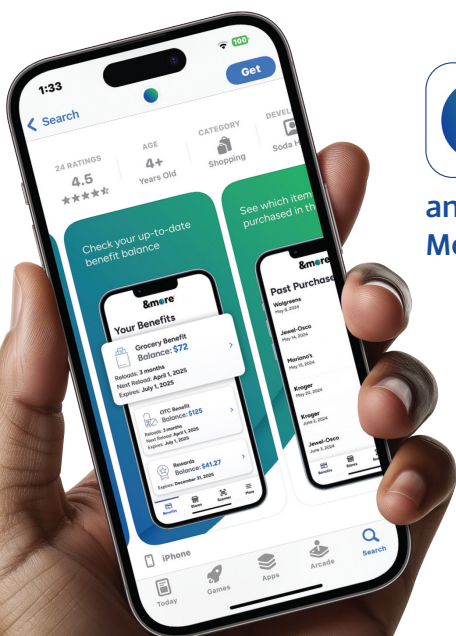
1:33
100
Get
Search
24 RATINGS
4.5
★★★★☆
AGE
4+
Years Old
CATEGORY
Shopping
DEVEL
Soda H

Check your up-to-date benefit balance

&more
Your Benefits
Grocery Benefit
Balance: $72
Reloads: 3 months
Next Reload: April 1, 2025
Expires: July 1, 2025
OTC Benefit
Balance: $125
Reloads: 3 months
Next Reload: April 1, 2025
Expires: July 1, 2025
Rewards
Balance: $41.27
Expires: December 31, 2025
Benefits
Stores
Scanner
Plans

See which item purchased in th

&more
Past Purchase
Walgreens
May 8, 2024
Jewel-Osco
May 14, 2024
Mariano's
May 15, 2024
Kroger
May 22, 2024
Kroger
June 2, 2024
Jewel-Osco
June 3, 2024

iPhone
Today
Games
Apps
Arcade
Search

an
Mo